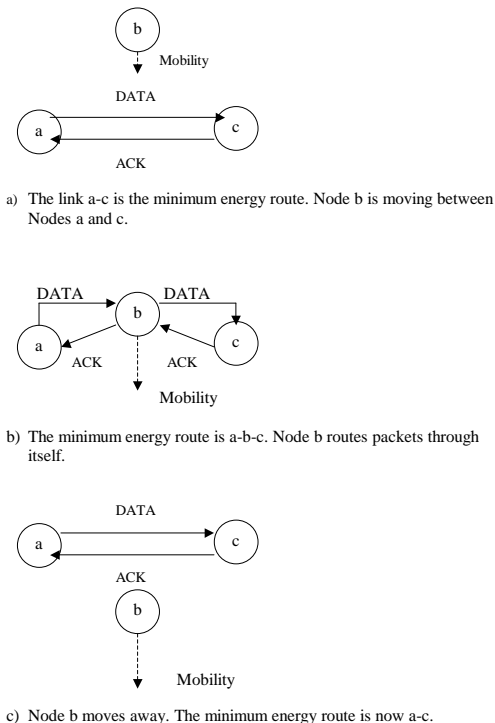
b
Mobility
DATA
a
c
ACK

a) The link a-c is the minimum energy route. Node b is moving between Nodes a and c.

DATA
DATA
b
a
c
ACK
ACK
Mobility

b) The minimum energy route is a-b-c. Node b routes packets through itself.

DATA
a
c
ACK
b
Mobility

c) Node b moves away. The minimum energy route is now a-c.